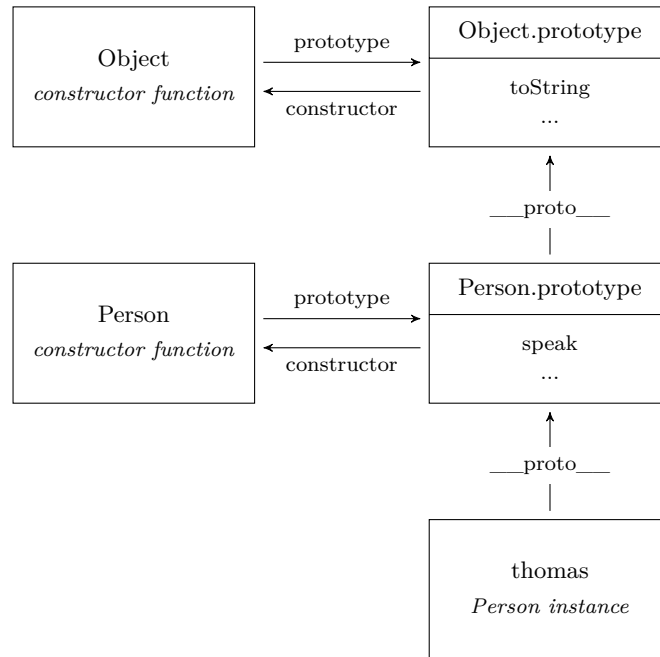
Object
*constructor function*

prototype

constructor

Object.prototype

toString
...

\_\_\_proto\_\_\_

Person
*constructor function*

prototype

constructor

Person.prototype

speak
...

\_\_\_proto\_\_\_

thomas
*Person instance*